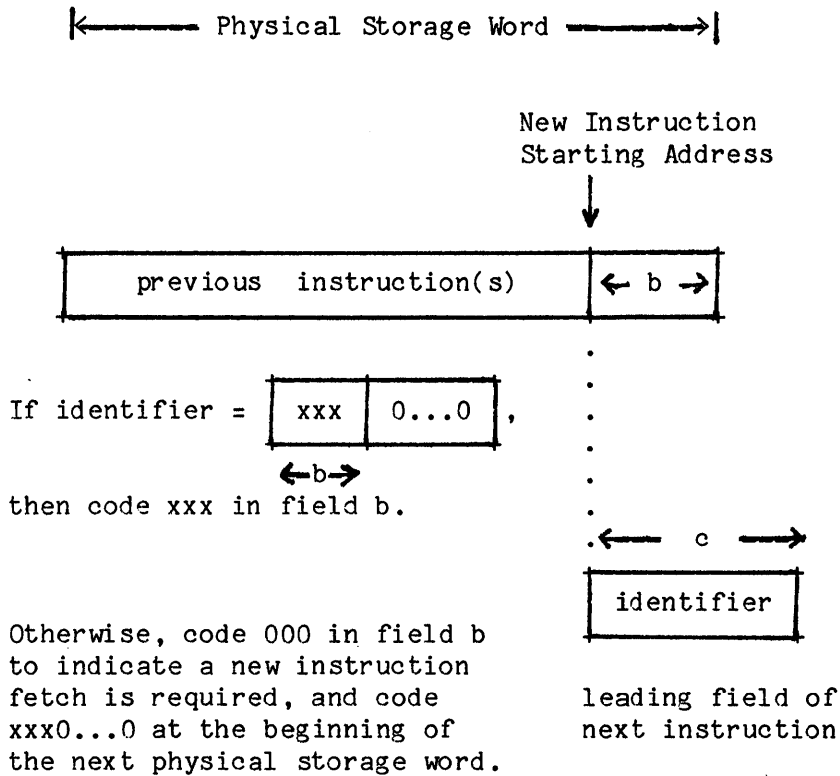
Physical Storage Word

New Instruction Starting Address

previous instruction(s)

b

If identifier = 
| xxx | 0...0 |
|---|---|
,

b

then code xxx in field b.

c

identifier

Otherwise, code 000 in field b to indicate a new instruction fetch is required, and code xxx0...0 at the beginning of the next physical storage word.

leading field of next instruction